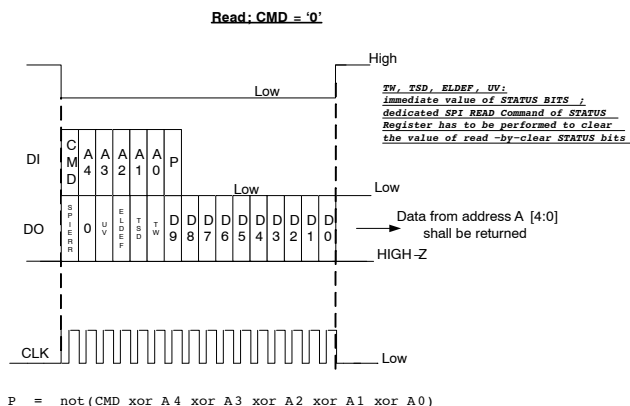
Read: CMD = '0'

High

Low

TW, TSD, ELDEF, UV: immediate value of STATUS BITS ; dedicated SPI READ Command of STATUS Register has to be performed to clear the value of read -by-clear STATUS bits

DI

C M D | A 4 | A 3 | A 2 | A 1 | A 0 | P

Low

Low

DO

S P I E R R | 0 | U V | E L D E F | T S D | T W | D 9 | D 8 | D 7 | D 6 | D 5 | D 4 | D 3 | D 2 | D 1 | D 0

Data from address A [4:0] shall be returned

HIGH-Z

CLK

Low

P = not(CMD xor A 4 xor A 3 xor A 2 xor A 1 xor A 0)